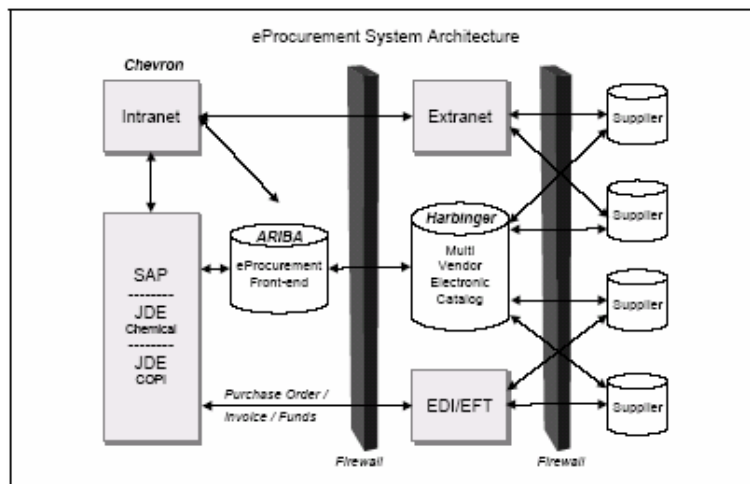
eProcurement System Architecture

Chevron

Intranet

Extranet

Supplier

Supplier

Supplier

Supplier

Harbinger

Multi Vendor Electronic Catalog

ARIBA

eProcurement Front-end

SAP

JDE Chemical

JDE COPI

Purchase Order / Invoice / Funds

EDI/EFT

Firewall

Firewall